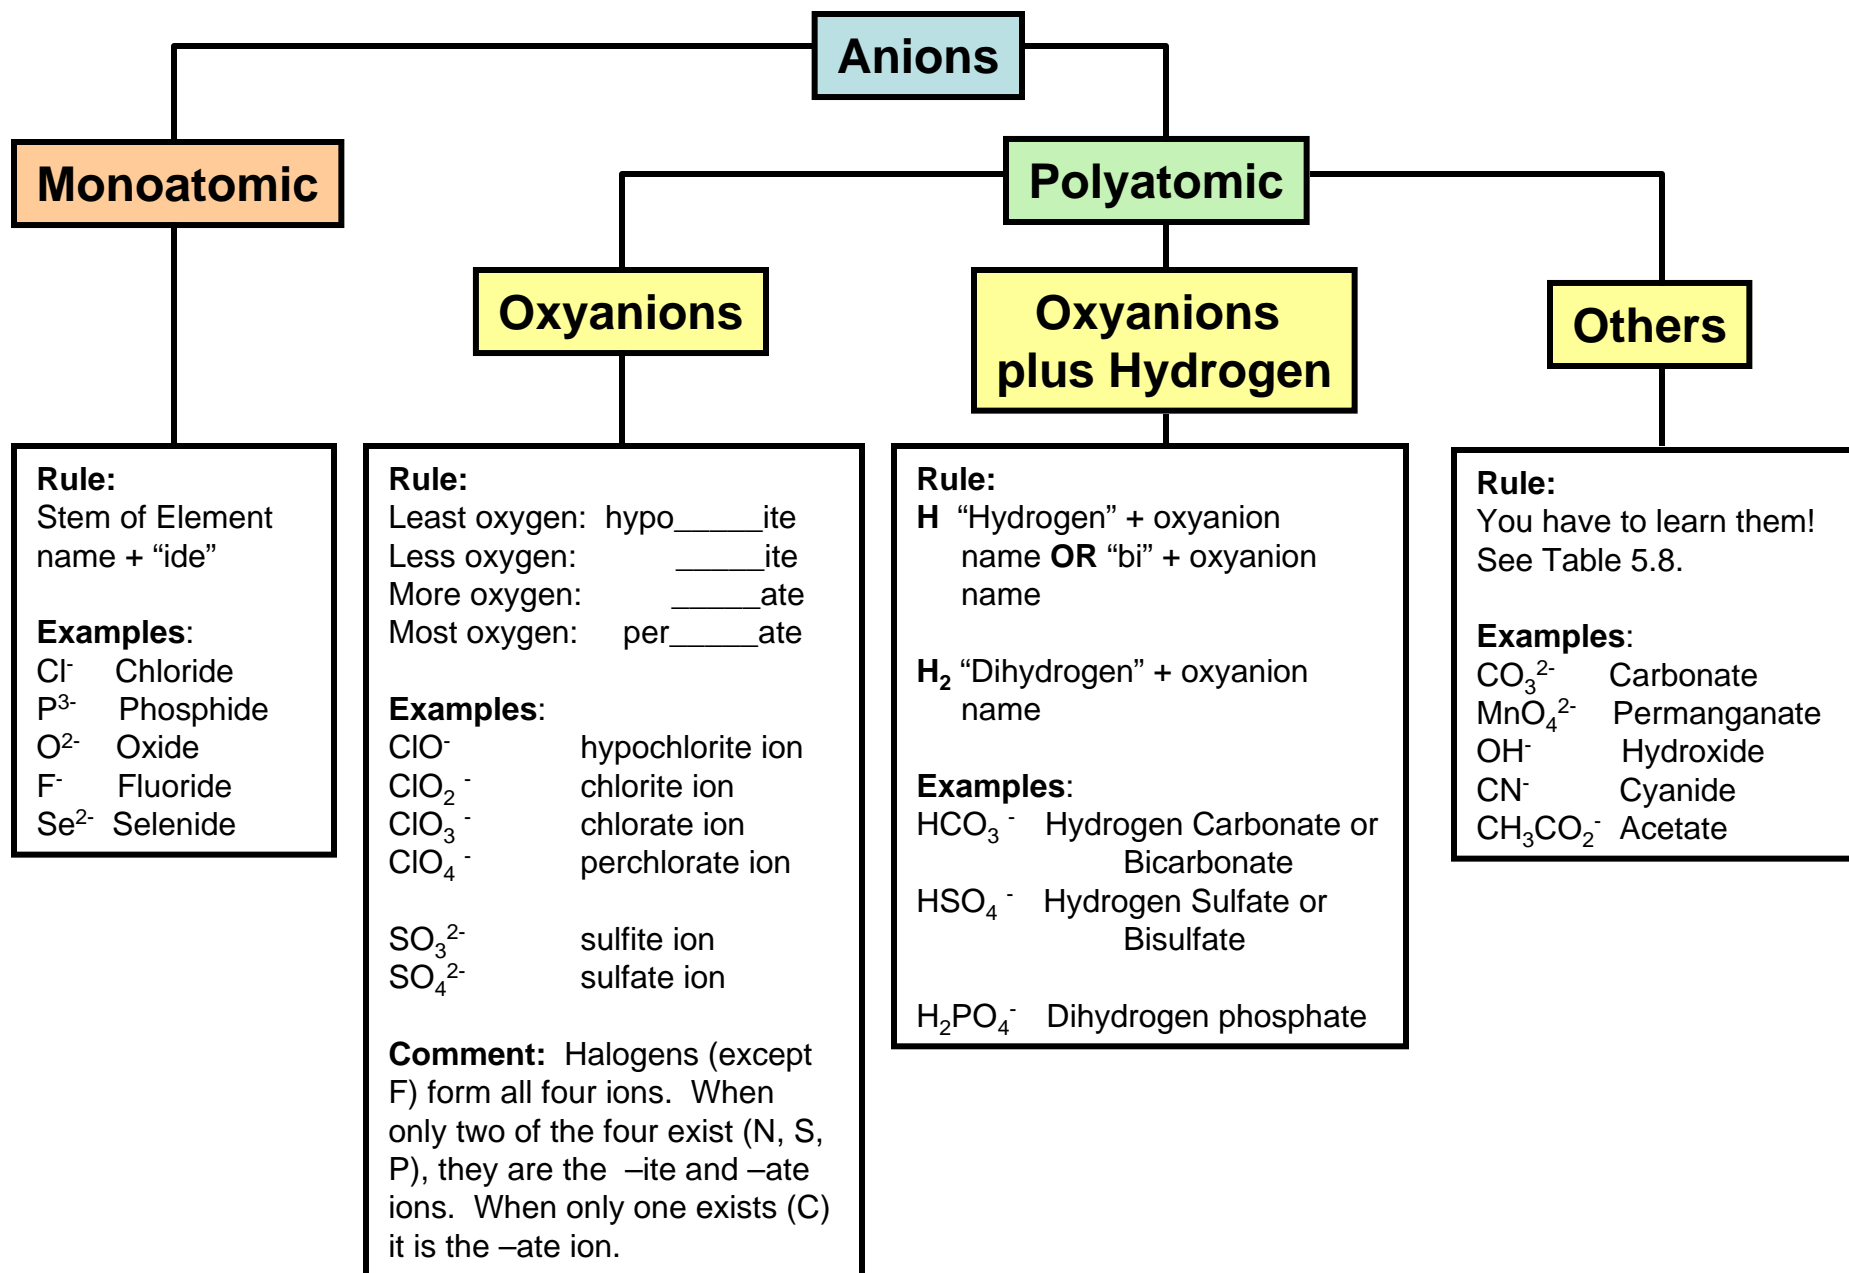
Anions

Monoatomic

Polyatomic

Oxyanions

Oxyanions plus Hydrogen

Others

Rule:
Stem of Element name + “ide”

Examples:
$Cl^-$ Chloride
$P^{3-}$ Phosphide
$O^{2-}$ Oxide
$F^-$ Fluoride
$Se^{2-}$ Selenide

Rule:
Least oxygen: hypo_____ite
Less oxygen: _____ite
More oxygen: _____ate
Most oxygen: per_____ate

Examples:
$ClO^-$ hypochlorite ion
$ClO_2^-$ chlorite ion
$ClO_3^-$ chlorate ion
$ClO_4^-$ perchlorate ion

$SO_3^{2-}$ sulfite ion
$SO_4^{2-}$ sulfate ion

Comment: Halogens (except F) form all four ions. When only two of the four exist (N, S, P), they are the –ite and –ate ions. When only one exists (C) it is the –ate ion.

Rule:
H “Hydrogen” + oxyanion name OR “bi” + oxyanion name

$H_2$ “Dihydrogen” + oxyanion name

Examples:
$HCO_3^-$ Hydrogen Carbonate or Bicarbonate
$HSO_4^-$ Hydrogen Sulfate or Bisulfate

$H_2PO_4^-$ Dihydrogen phosphate

Rule:
You have to learn them! See Table 5.8.

Examples:
$CO_3^{2-}$ Carbonate
$MnO_4^{2-}$ Permanganate
$OH^-$ Hydroxide
$CN^-$ Cyanide
$CH_3CO_2^-$ Acetate